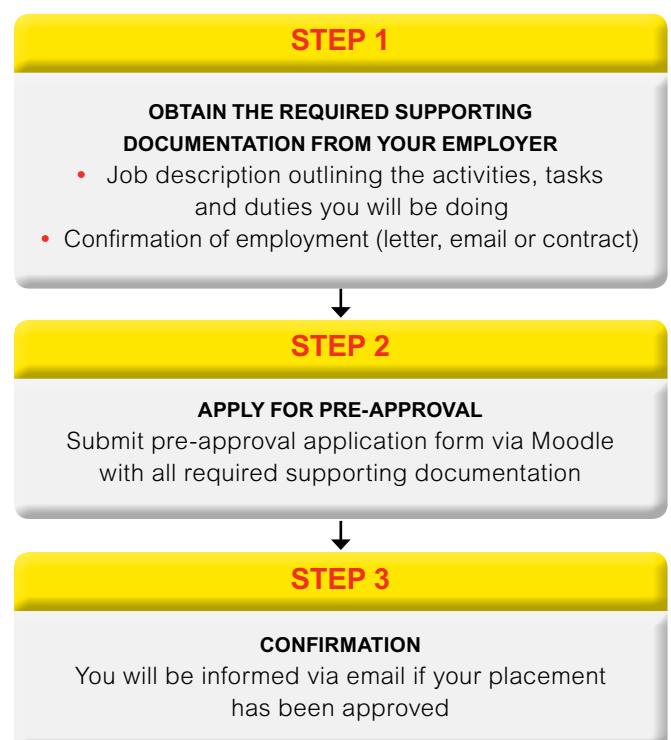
STEP 1

OBTAIN THE REQUIRED SUPPORTING DOCUMENTATION FROM YOUR EMPLOYER

• Job description outlining the activities, tasks and duties you will be doing
• Confirmation of employment (letter, email or contract)

STEP 2

APPLY FOR PRE-APPROVAL

Submit pre-approval application form via Moodle with all required supporting documentation

STEP 3

CONFIRMATION

You will be informed via email if your placement has been approved